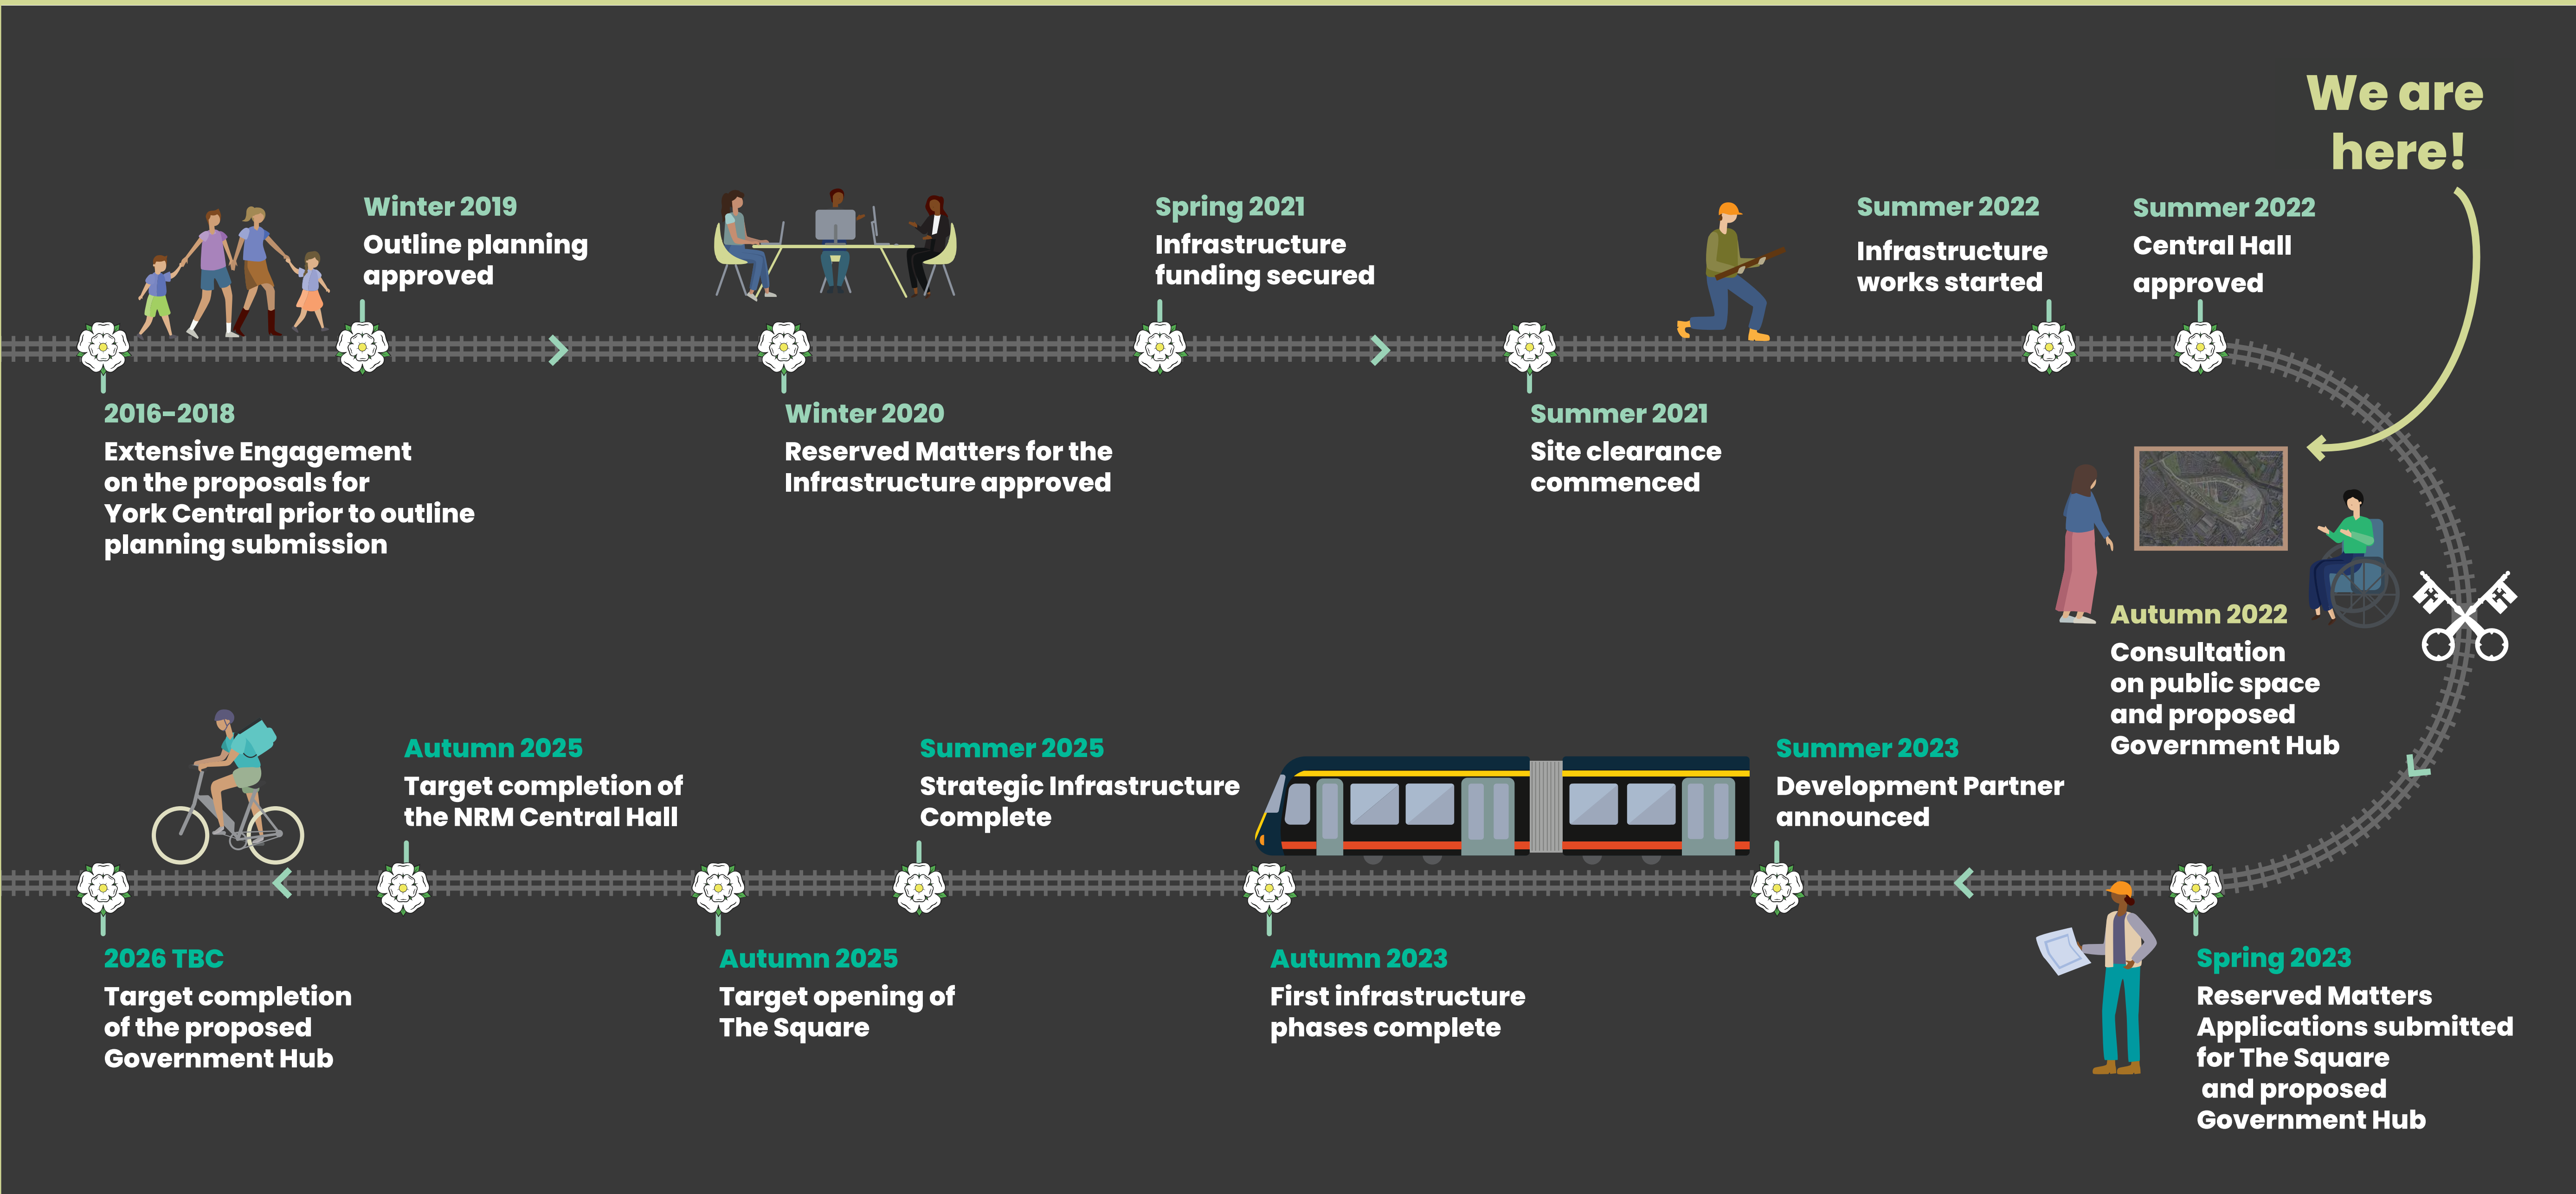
We are here!

2016-2018
Extensive Engagement on the proposals for York Central prior to outline planning submission

Winter 2019
Outline planning approved

Winter 2020
Reserved Matters for the Infrastructure approved

Spring 2021
Infrastructure funding secured

Summer 2021
Site clearance commenced

Summer 2022
Infrastructure works started

Summer 2022
Central Hall approved

Autumn 2022
Consultation on public space and proposed Government Hub

Spring 2023
Reserved Matters Applications submitted for The Square and proposed Government Hub

Summer 2023
Development Partner announced

Autumn 2023
First infrastructure phases complete

Summer 2025
Strategic Infrastructure Complete

Autumn 2025
Target opening of The Square

Autumn 2025
Target completion of the NRM Central Hall

2026 TBC
Target completion of the proposed Government Hub